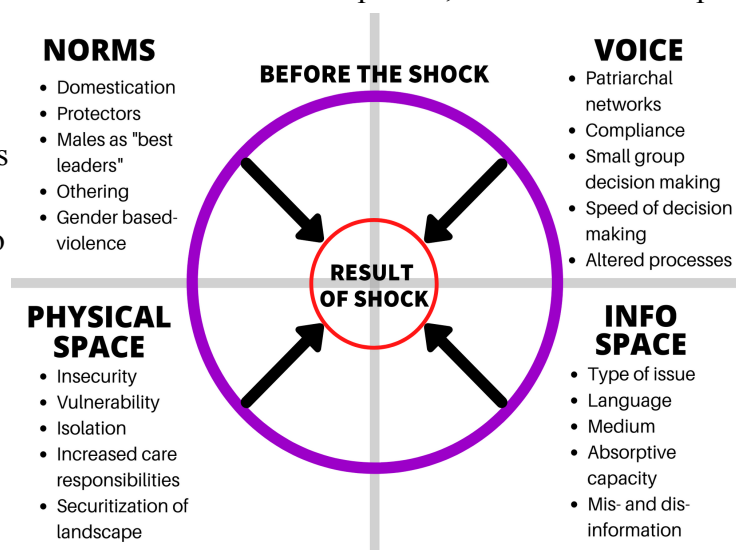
NORMS
- Domestication
- Protectors
- Males as "best leaders"
- Othering
- Gender based-violence

BEFORE THE SHOCK

VOICE
- Patriarchal networks
- Compliance
- Small group decision making
- Speed of decision making
- Altered processes

RESULT OF SHOCK

PHYSICAL SPACE
- Insecurity
- Vulnerability
- Isolation
- Increased care responsibilities
- Securitization of landscape

INFO SPACE
- Type of issue
- Language
- Medium
- Absorptive capacity
- Mis- and dis-information